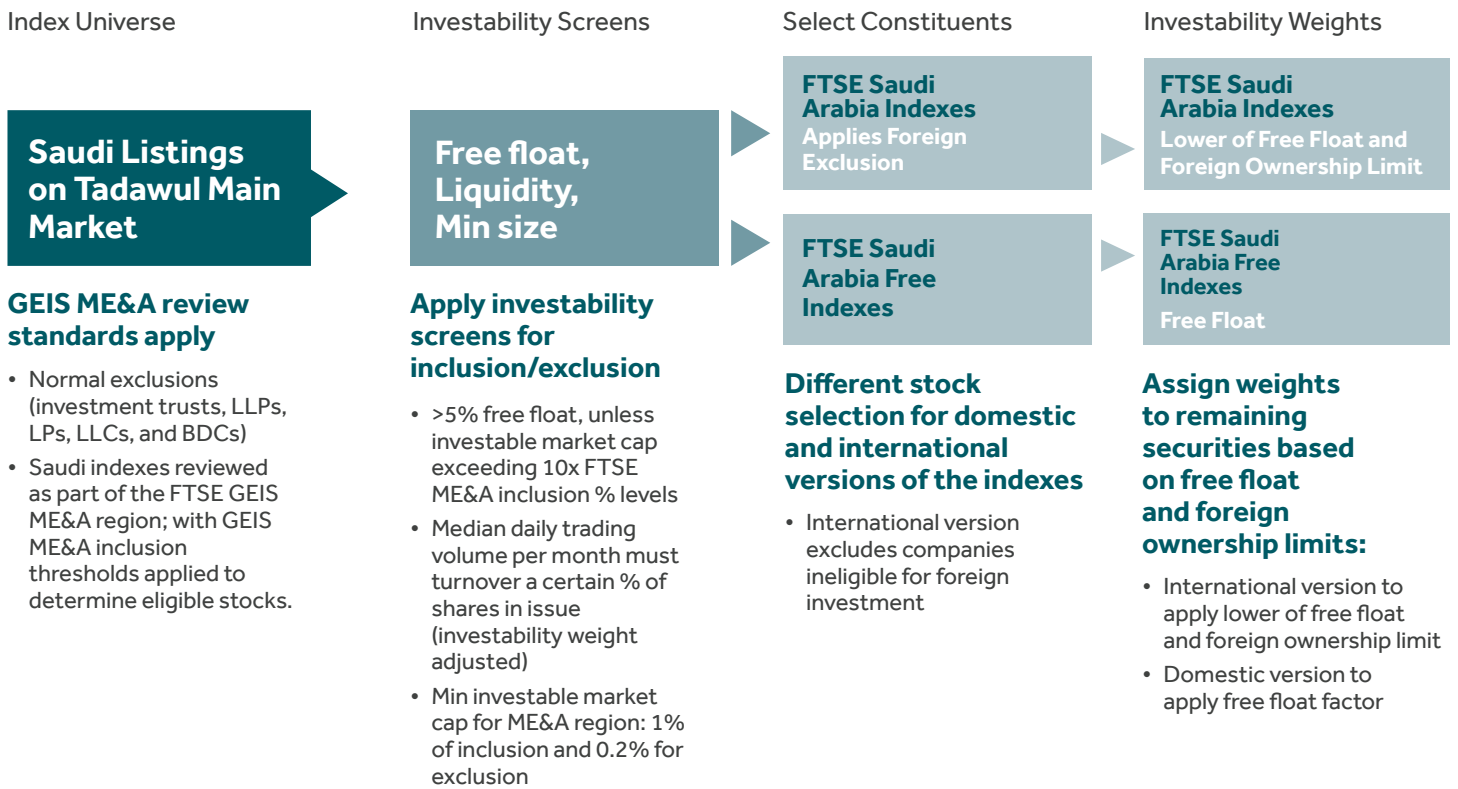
Index Universe

Saudi Listings on Tadawul Main Market

GEIS ME&A review standards apply

• Normal exclusions (investment trusts, LLPs, LPs, LLCs, and BDCs)
• Saudi indexes reviewed as part of the FTSE GEIS ME&A region; with GEIS ME&A inclusion thresholds applied to determine eligible stocks.

Investability Screens

Free float, Liquidity, Min size

Apply investability screens for inclusion/exclusion

• >5% free float, unless investable market cap exceeding 10x FTSE ME&A inclusion % levels
• Median daily trading volume per month must turnover a certain % of shares in issue (investability weight adjusted)
• Min investable market cap for ME&A region: 1% of inclusion and 0.2% for exclusion

Select Constituents

FTSE Saudi Arabia Indexes
Applies Foreign Exclusion

FTSE Saudi Arabia Free Indexes

Different stock selection for domestic and international versions of the indexes

• International version excludes companies ineligible for foreign investment

Investability Weights

FTSE Saudi Arabia Indexes
Lower of Free Float and Foreign Ownership Limit

FTSE Saudi Arabia Free Indexes
Free Float

Assign weights to remaining securities based on free float and foreign ownership limits:

• International version to apply lower of free float and foreign ownership limit
• Domestic version to apply free float factor